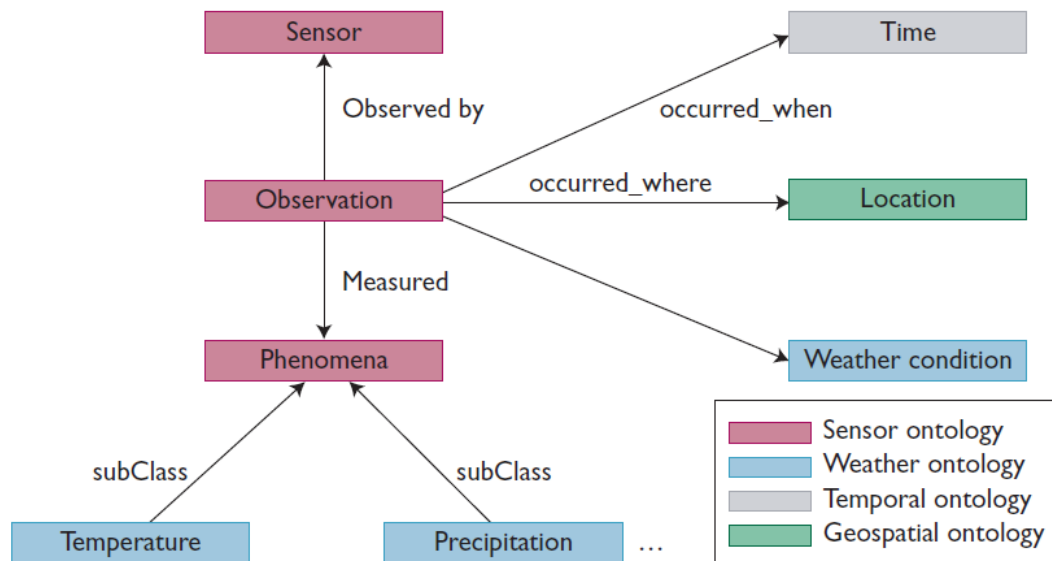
Sensor

Time

Observed by

occurred_when

Observation

occurred_where

Location

Measured

Phenomena

Weather condition

subClass

subClass

Temperature

Precipitation

...

Sensor ontology
Weather ontology
Temporal ontology
Geospatial ontology